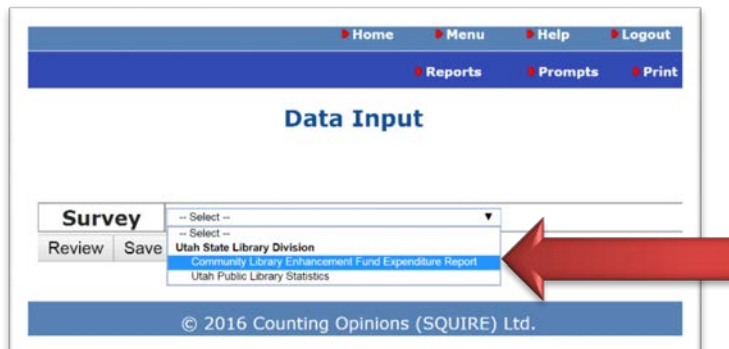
Home Menu Help Logout

Reports Prompts Print

Data Input

Survey -- Select --

-- Select --
Utah State Library Division
Community Library Enhancement Fund Expenditure Report
Utah Public Library Statistics

Review Save

© 2016 Counting Opinions (SQUIRE) Ltd.